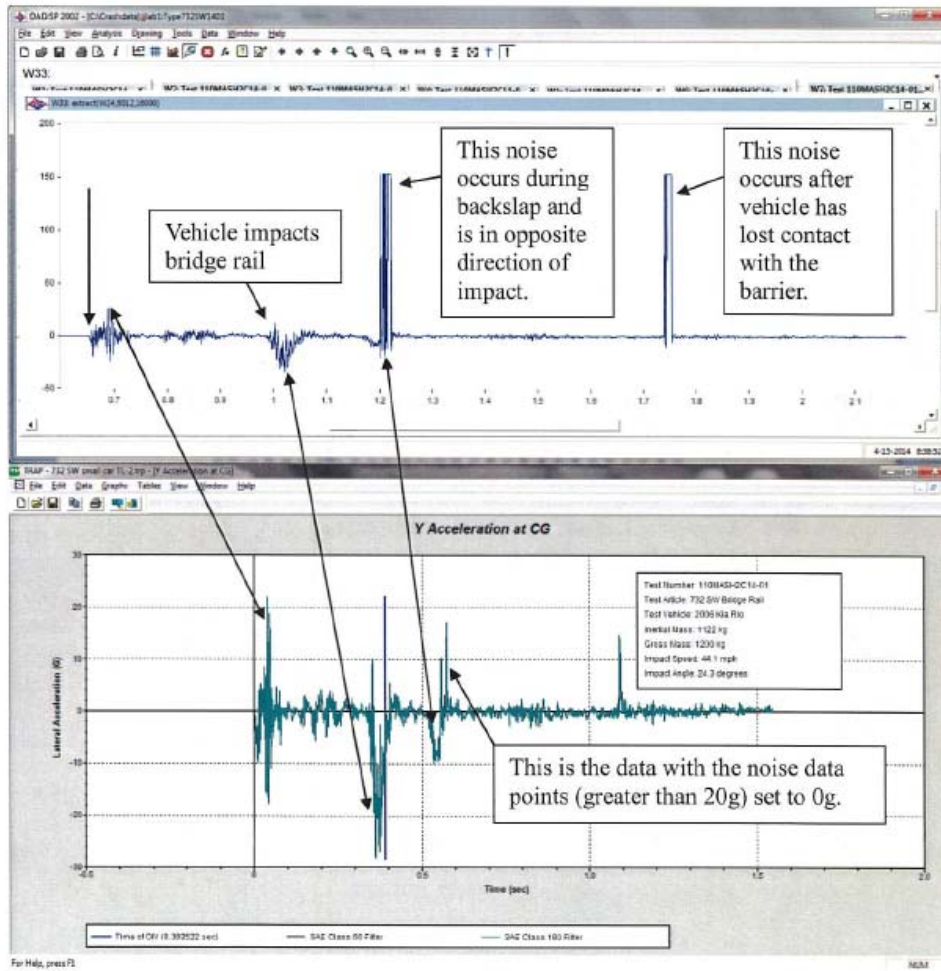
DADiSP 2002 - [C:\Crashdata\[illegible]\Type732SW1401]

File Edit View Analysis Drawing Tools Data Window Help

W33:

W2: Test 110MASH2C14-0 | W2: Test 110MASH2C14-0 | W2: Test 110MASH2C14-0 | W2: Test 110MASH2C14-0 | W2: Test 110MASH2C14-01

W33: extract(W24,9312,16000)

200

150

100

50

0

-50

0.7 0.8 0.9 1 1.1 1.2 1.3 1.4 1.5 1.6 1.7 1.8 1.9 2 2.1

Vehicle impacts bridge rail

This noise occurs during backslap and is in opposite direction of impact.

This noise occurs after vehicle has lost contact with the barrier.

4-15-2014 8:38:52

TRAP - 732 SW small car TL-2.trp - [Y Acceleration at CG]

File Edit Data Graphs Tables View Window Help

Y Acceleration at CG

Test Number: 110MASH2C14-01
Test Article: 732 SW Bridge Rail
Test Vehicle: 2006 Kia Rio
Inertial Mass: 1122 kg
Gross Mass: 1200 kg
Impact Speed: 44.1 mph
Impact Angle: 24.3 degrees

30

20

10

0

-10

-20

-30

Lateral Acceleration (G)

-0.5 0.0 0.5 1.0 1.5 2.0

Time (sec)

This is the data with the noise data points (greater than 20g) set to 0g.

Time of OIV (0.392522 sec)

SAE Class 60 Filter

SAE Class 180 Filter

For Help, press F1

NUM